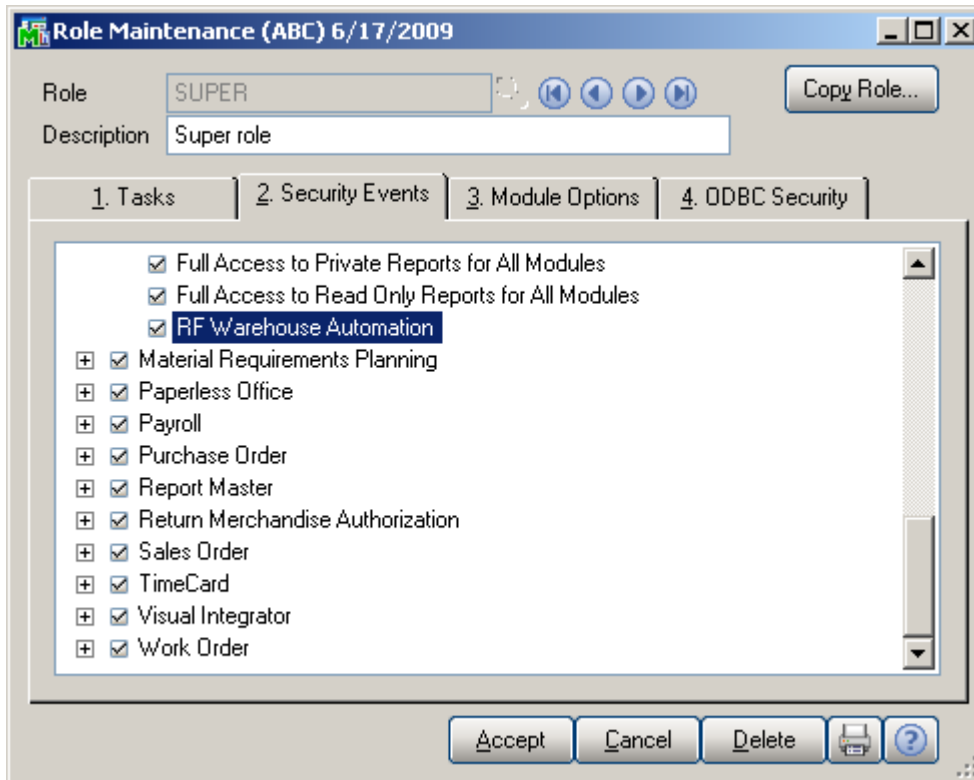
Role Maintenance (ABC) 6/17/2009

Role SUPER

Copy Role...

Description Super role

1. Tasks
2. Security Events
3. Module Options
4. ODBC Security

Full Access to Private Reports for All Modules
Full Access to Read Only Reports for All Modules
RF Warehouse Automation
Material Requirements Planning
Paperless Office
Payroll
Purchase Order
Report Master
Return Merchandise Authorization
Sales Order
TimeCard
Visual Integrator
Work Order

Accept
Cancel
Delete